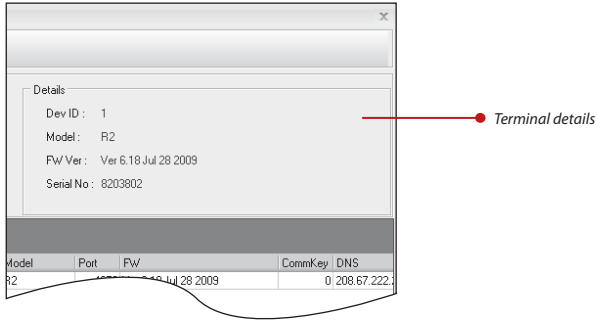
×

Details

Dev ID : 1

Model : R2

FW Ver : Ver 6.18 Jul 28 2009

Serial No : 8203802

Terminal details

| Model | Port | FW | CommKey | DNS |
|---|---|---|---|---|
| R2 | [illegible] | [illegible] Jul 28 2009 | 0 | 208.67.222.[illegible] |